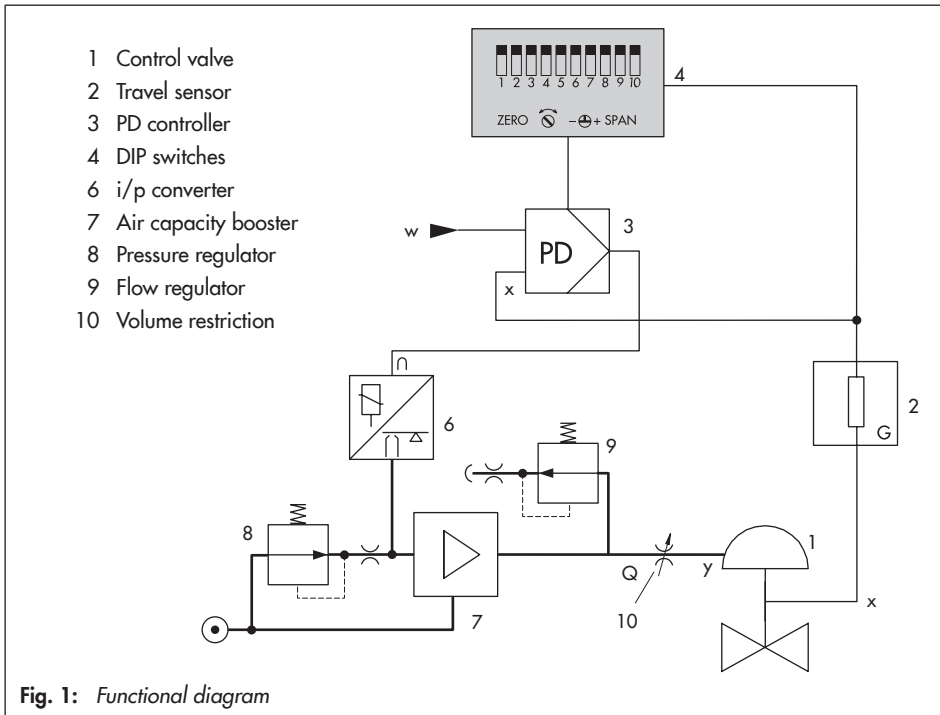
1 Control valve
2 Travel sensor
3 PD controller
4 DIP switches
6 i/p converter
7 Air capacity booster
8 Pressure regulator
9 Flow regulator
10 Volume restriction

1 2 3 4 5 6 7 8 9 10
ZERO – + SPAN
4

w
PD
3
x

2
G

6
9
8
Q
y
1
10
x
7

**Fig. 1:** *Functional diagram*